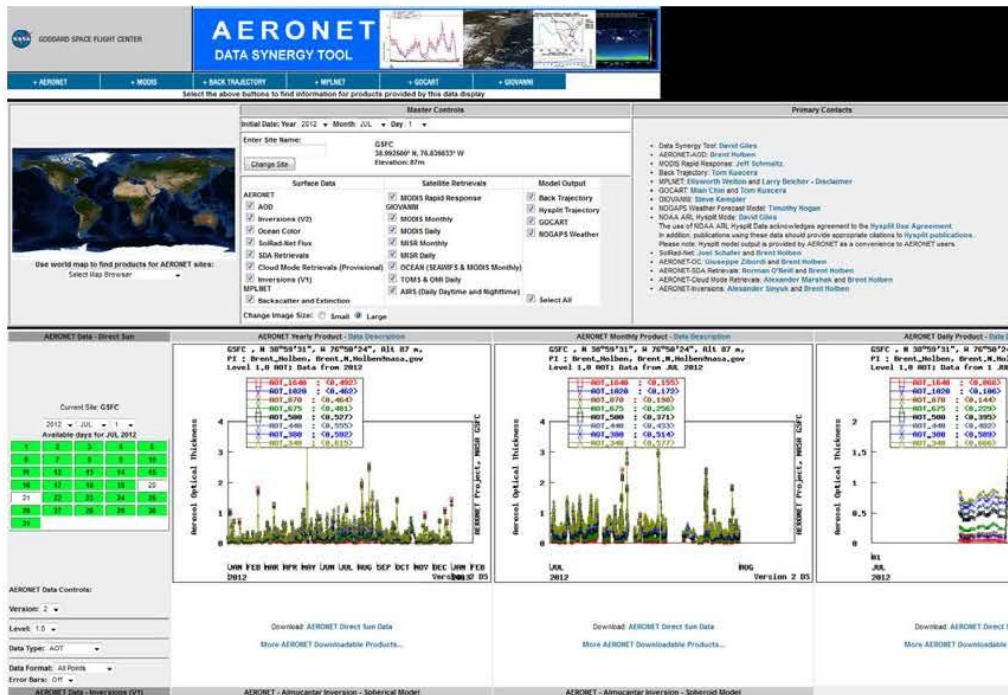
GODDARD SPACE FLIGHT CENTER

AERONET
DATA SYNERGY TOOL

+ AERONET | + MODIS | + BACK TRAJECTORY | + MPLNET | + GOCART | + GIOVANNI

Select the above buttons to find information for products provided by this data display

Master Controls

Initial Date: Year 2012 Month JUL Day 1

Enter Site Name:
Change Site

GSFC
38.992500° N, 76.839833° W
Elevation: 87m

Surface Data
AERONET
AOD
Inversions (V2)
Ocean Color
SolRad-Net Flux
SDA Retrievals
Cloud Mode Retrievals (Provisional)
Inversions (V1)
MPLNET
Backscatter and Extinction

Satellite Retrievals
MODIS Rapid Response
GIOVANNI
MODIS Monthly
MODIS Daily
MISR Monthly
MISR Daily
OCEAN (SEAWIFS & MODIS Monthly)
TOMS & OMI Daily
AIRS (Daily Daytime and Nighttime)

Model Output
Back Trajectory
Hysplit Trajectory
GOCART
NOGAPS Weather

Select All

Change Image Size: Small Large

Use world map to find products for AERONET sites:
Select Map Browser

Primary Contacts

Data Synergy Tool: David Giles
AERONET-AOD: Brent Holben
MODIS Rapid Response: Jeff Schmaltz
Back Trajectory: Tom Kucsera
MPLNET: Ellsworth Welton and Larry Belcher - Disclaimer
GOCART: Mian Chin and Tom Kucsera
GIOVANNI: Steve Kempler
NOGAPS Weather Forecast Model: Timothy Hogan
NOAA ARL Hysplit Mode: David Giles
The use of NOAA ARL Hysplit Data acknowledges agreement to the Hysplit Use Agreement.
In addition, publications using these data should provide appropriate citations to Hysplit publications.
Please note: Hysplit model output is provided by AERONET as a convenience to AERONET users.
SolRad-Net: Joel Schafer and Brent Holben
AERONET-OC: Giuseppe Zibordi and Brent Holben
AERONET-SDA Retrievals: Norman O'Neill and Brent Holben
AERONET-Cloud Mode Retrievals: Alexander Marshak and Brent Holben
AERONET-Inversions: Alexander Sinyuk and Brent Holben

AERONET Data - Direct Sun

Current Site: GSFC
2012 JUL 1
Available days for JUL 2012

| 1 | 2 | 3 | 4 | 5 |
|---|---|---|---|---|
| 6 | 7 | 8 | 9 | 10 |
| 11 | 12 | 13 | 14 | 15 |
| 16 | 17 | 18 | 19 | 20 |
| 21 | 22 | 23 | 24 | 25 |
| 26 | 27 | 28 | 29 | 30 |
| 31 | | | | |

AERONET Data Controls:
Version: 2
Level: 1.5
Data Type: AOT
Data Format: All Points
Error Bars: Off

AERONET Yearly Product - Data Description
GSFC , N 38°59'31", W 76°50'24", Alt 87 m,
PI : Brent_Holben, Brent.N.Holben@nasa.gov
Level 1.0 AOT; Data from 2012
AOT_1640 : (0.092)
AOT_1020 : (0.402)
AOT_870 : (0.464)
AOT_675 : (0.481)
AOT_500 : (0.527)
AOT_440 : (0.555)
AOT_380 : (0.592)
AOT_340 : (0.615)
Aerosol Optical Thickness
AERONET Project, NASA GSFC
JAN FEB MAR APR MAY JUN JUL AUG SEP OCT NOV DEC JAN FEB
2012 Version 2 DS

AERONET Monthly Product - Data Description
GSFC , N 38°59'31", W 76°50'24", Alt 87 m,
PI : Brent_Holben, Brent.N.Holben@nasa.gov
Level 1.0 AOT; Data from JUL 2012
AOT_1640 : (0.155)
AOT_1020 : (0.173)
AOT_870 : (0.198)
AOT_675 : (0.256)
AOT_500 : (0.371)
AOT_440 : (0.433)
AOT_380 : (0.514)
AOT_340 : (0.577)
Aerosol Optical Thickness
AERONET Project, NASA GSFC
JUL AUG
2012 Version 2 DS

AERONET Daily Product - Data D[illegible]
GSFC , N 38°59'3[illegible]
PI : Brent_Holben, Brent.N.H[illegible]
Level 1.0 AOT; Data from 1 JU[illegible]
AOT_1640 : (0.068)
AOT_1020 : (0.106)
AOT_870 : (0.144)
AOT_675 : (0.229)
AOT_500 : (0.393)
AOT_440 : (0.482)
AOT_380 : (0.589)
AOT_340 : (0.666)
Aerosol Optical Thickness
01
JUL
2012

Download: AERONET Direct Sun Data
More AERONET Downloadable Products...

Download: AERONET Direct Sun Data
More AERONET Downloadable Products...

Download: AERONET Direct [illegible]
More AERONET Downloadable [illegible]

AERONET Data - Inversions (V1)
AERONET - Almucantar Inversion - Spherical Model
AERONET - Almucantar Inversion - Spheroid Model